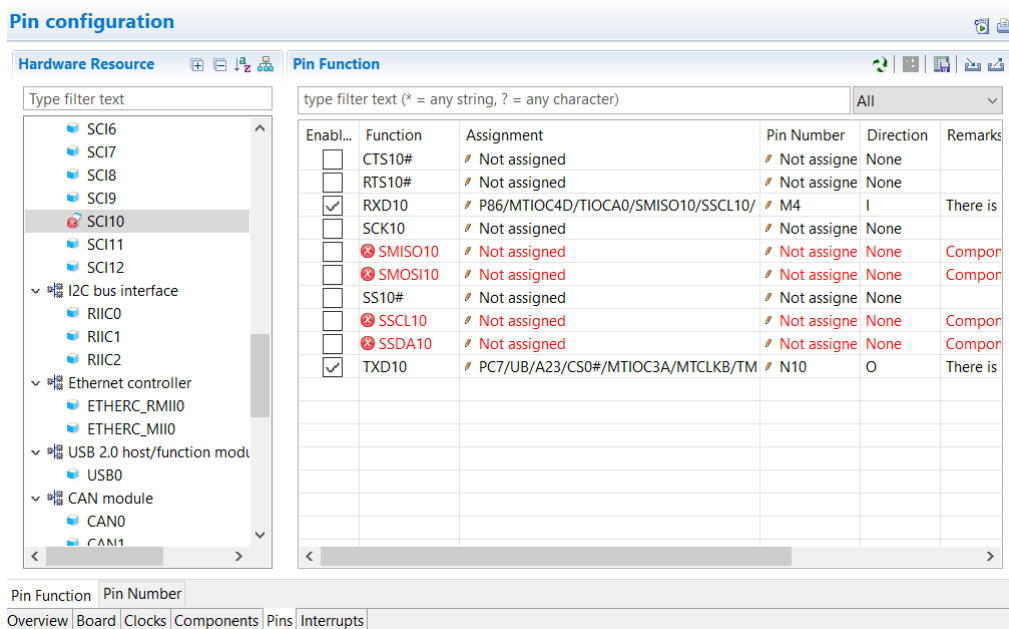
Pin configuration

Hardware Resource

Type filter text

SCI6
SCI7
SCI8
SCI9
SCI10
SCI11
SCI12
I2C bus interface
RIIC0
RIIC1
RIIC2
Ethernet controller
ETHERC_RMII0
ETHERC_MII0
USB 2.0 host/function modu
USB0
CAN module
CAN0
CAN1

Pin Function

type filter text (* = any string, ? = any character)

All

| Enabl... | Function | Assignment | Pin Number | Direction | Remarks |
|---|---|---|---|---|---|
| | CTS10# | Not assigned | Not assigne | None | |
| | RTS10# | Not assigned | Not assigne | None | |
| ✓ | RXD10 | P86/MTIOC4D/TIOCA0/SMISO10/SSCL10/ | M4 | I | There is |
| | SCK10 | Not assigned | Not assigne | None | |
| | SMISO10 | Not assigned | Not assigne | None | Compon |
| | SMOSI10 | Not assigned | Not assigne | None | Compon |
| | SS10# | Not assigned | Not assigne | None | |
| | SSCL10 | Not assigned | Not assigne | None | Compon |
| | SSDA10 | Not assigned | Not assigne | None | Compon |
| ✓ | TXD10 | PC7/UB/A23/CS0#/MTIOC3A/MTCLKB/TM | N10 | O | There is |

Pin Function | Pin Number

Overview | Board | Clocks | Components | Pins | Interrupts